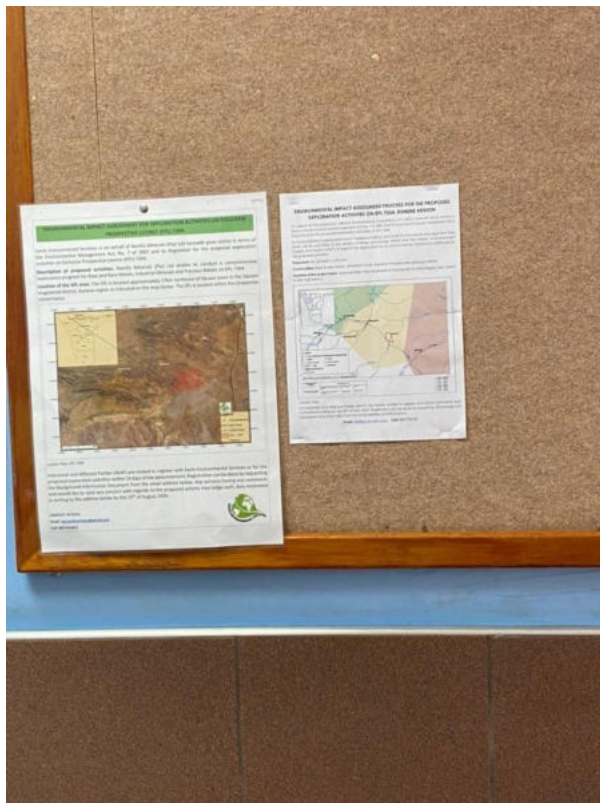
ENVIRONMENTAL IMPACT ASSESSMENT FOR EXPLORATION ACTIVITIES ON EXCLUSIVE PROSPECTING LICENCE (EPL) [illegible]

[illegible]

Description of proposed activities: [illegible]

Location of the EPL area: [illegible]

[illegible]

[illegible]

CONTACT DETAILS
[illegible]

ENVIRONMENTAL IMPACT ASSESSMENT PROCESS FOR THE PROPOSED EXPLORATION ACTIVITIES ON EPL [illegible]

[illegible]

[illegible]